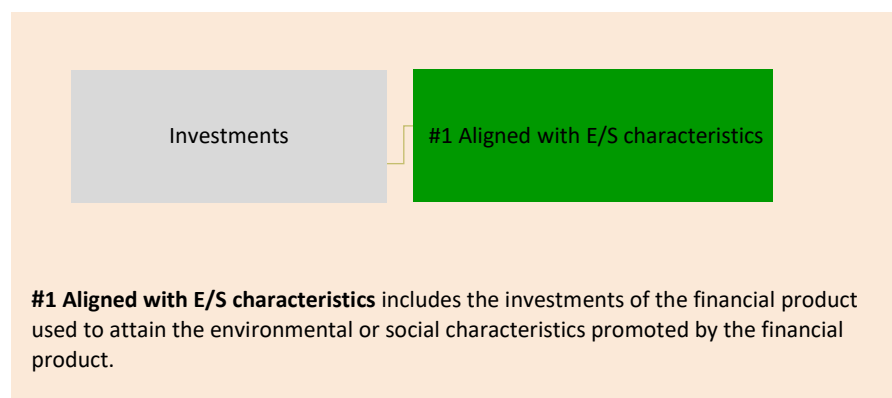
Investments

#1 Aligned with E/S characteristics

**#1 Aligned with E/S characteristics** includes the investments of the financial product used to attain the environmental or social characteristics promoted by the financial product.